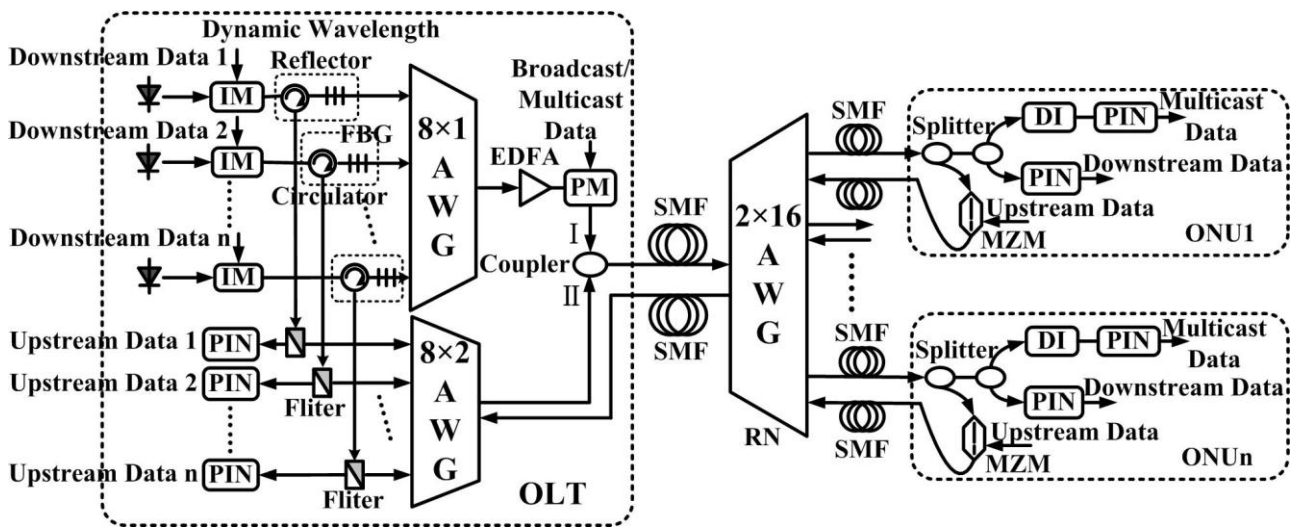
Dynamic Wavelength Reflector

Downstream Data 1

IM

Downstream Data 2

IM

FBG

Circulator

Downstream Data n

IM

8×1 A W G

Broadcast/ Multicast Data

EDFA

PM

I

Coupler

II

SMF

SMF

Upstream Data 1 PIN

Upstream Data 2 PIN

Fliter

Upstream Data n PIN

Fliter

8×2 A W G

OLT

2×16 A W G

RN

SMF

SMF

SMF

SMF

Splitter

DI

PIN

Multicast Data

PIN

Downstream Data

Upstream Data

MZM

ONU1

Splitter

DI

PIN

Multicast Data

PIN

Downstream Data

Upstream Data

MZM

ONUn